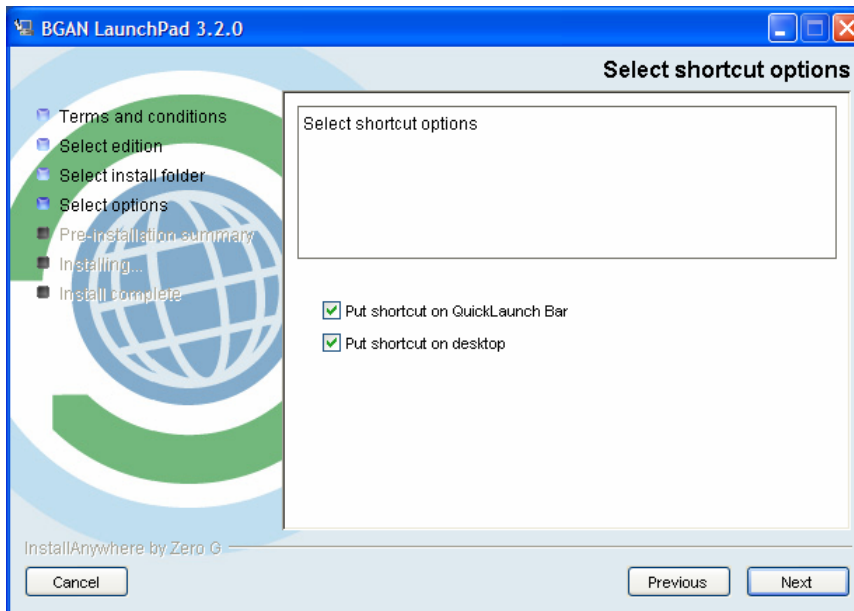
BGAN LaunchPad 3.2.0

Select shortcut options

Terms and conditions
Select edition
Select install folder
Select options
Pre-installation summary
Installing...
Install complete

Select shortcut options

Put shortcut on QuickLaunch Bar
Put shortcut on desktop

InstallAnywhere by Zero G

Cancel

Previous

Next